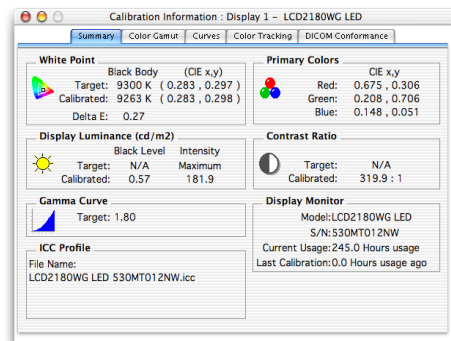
Calibration Information : Display 1 – LCD2180WG LED

Summary | Color Gamut | Curves | Color Tracking | DICOM Conformance

White Point

Black Body (CIE x,y)

Target: 9300 K ( 0.283 , 0.297 )

Calibrated: 9263 K ( 0.283 , 0.298 )

Delta E: 0.27

Primary Colors

CIE x,y

Red: 0.675 , 0.306

Green: 0.208 , 0.706

Blue: 0.148 , 0.051

Display Luminance (cd/m2)

Black Level Intensity

Target: N/A Maximum

Calibrated: 0.57 181.9

Contrast Ratio

Target: N/A

Calibrated: 319.9 : 1

Gamma Curve

Target: 1.80

Display Monitor

Model: LCD2180WG LED

S/N: 530MT012NW

Current Usage: 245.0 Hours usage

Last Calibration: 0.0 Hours usage ago

ICC Profile

File Name:

LCD2180WG LED 530MT012NW.icc